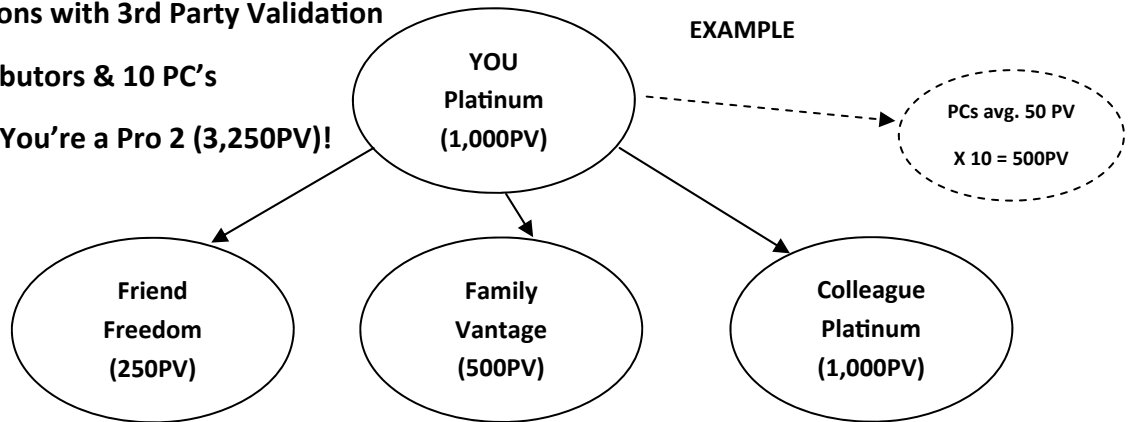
ons with 3rd Party Validation

butors & 10 PC's

You're a Pro 2 (3,250PV)!

EXAMPLE

YOU
Platinum
(1,000PV)

PCs avg. 50 PV
X 10 = 500PV

Friend
Freedom
(250PV)

Family
Vantage
(500PV)

Colleague
Platinum
(1,000PV)